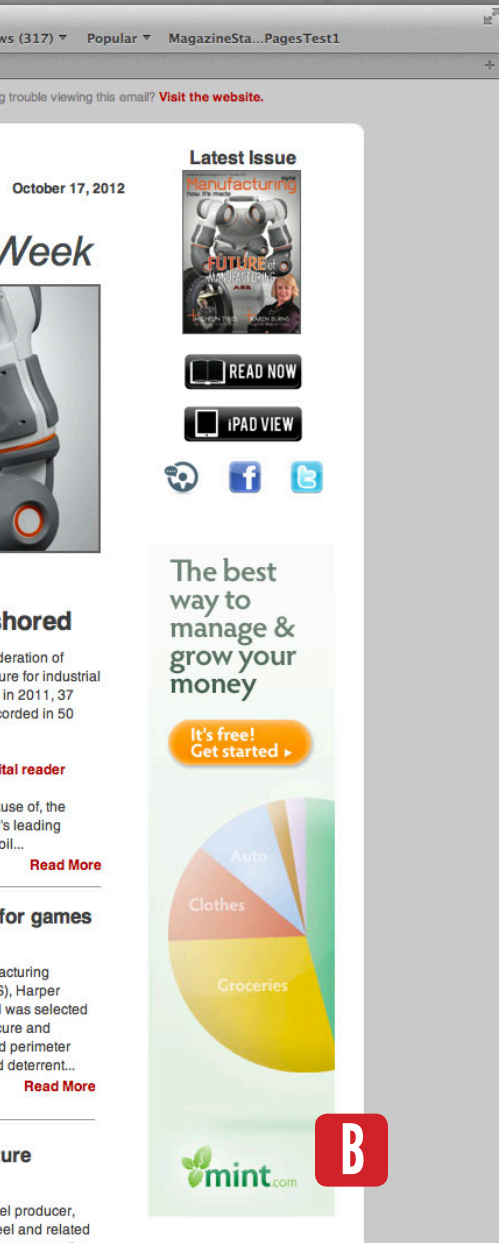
ws (317) ▾ Popular ▾ MagazineSta...PagesTest1

g trouble viewing this email? Visit the website.

October 17, 2012

Week

Latest Issue

Manufacturing
how it's made

FUTURE of MANUFACTURING

READ NOW

iPAD VIEW

shored

deration of
ure for industrial
in 2011, 37
corded in 50

ital reader

use of, the
's leading
oil...

Read More

for games

acturing
S), Harper
was selected
cure and
d perimeter
d deterrent...

Read More

ure

el producer,
eel and related

The best way to manage & grow your money

It's free! Get started ▸

Auto

Clothes

Groceries

mint.com

B